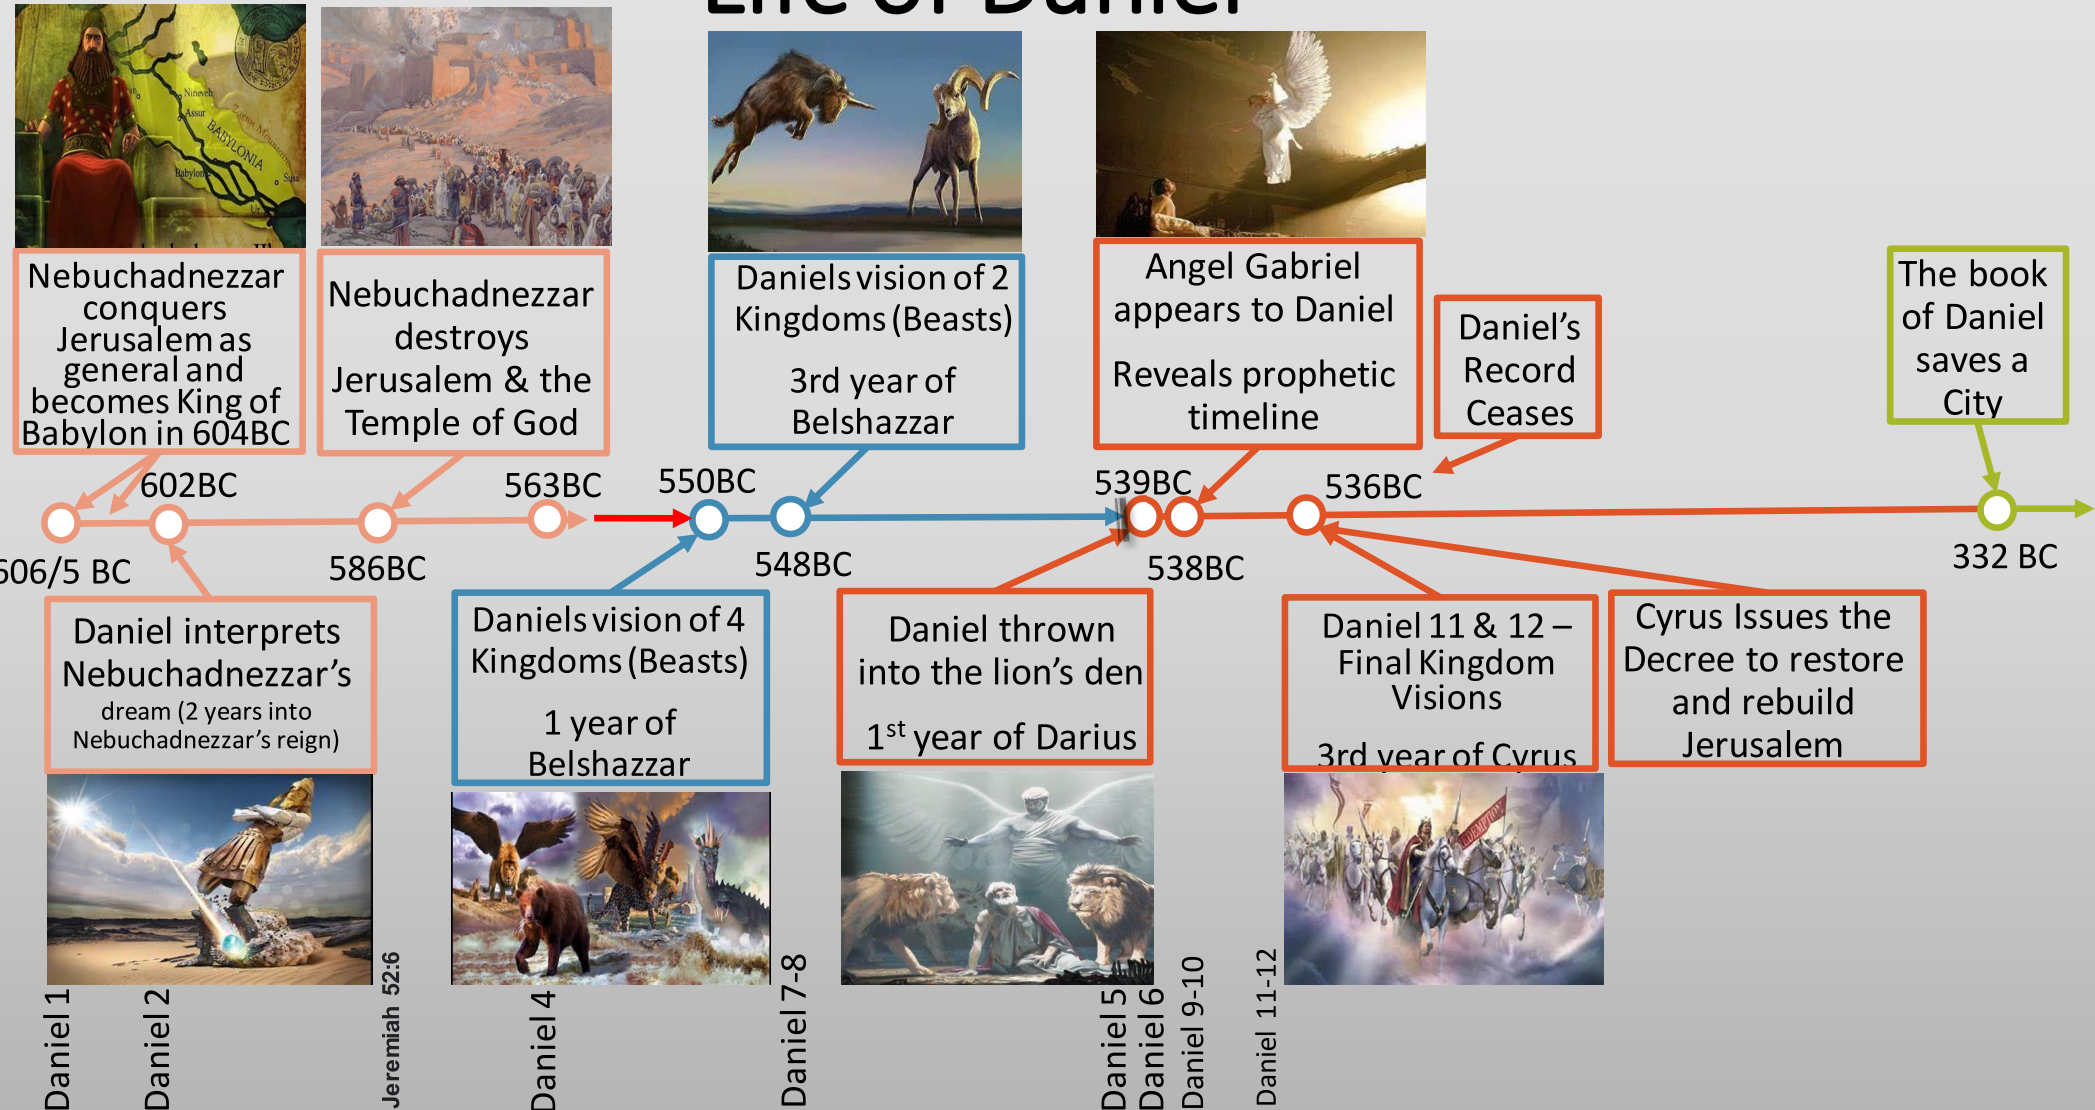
Nebuchadnezzar conquers Jerusalem as general and becomes King of Babylon in 604BC

Nebuchadnezzar destroys Jerusalem & the Temple of God

Daniels vision of 2 Kingdoms (Beasts)

3rd year of Belshazzar

Angel Gabriel appears to Daniel

Reveals prophetic timeline

Daniel's Record Ceases

The book of Daniel saves a City

602BC
563BC
550BC
539BC
536BC

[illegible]06/5 BC
586BC
548BC
538BC
332 BC

Daniel interprets Nebuchadnezzar's dream (2 years into Nebuchadnezzar's reign)

Daniels vision of 4 Kingdoms (Beasts)

1 year of Belshazzar

Daniel thrown into the lion's den

$1^{st}$ year of Darius

Daniel 11 & 12 – Final Kingdom Visions

3rd year of Cyrus

Cyrus Issues the Decree to restore and rebuild Jerusalem

Daniel 1
Daniel 2
Jeremiah 52:6
Daniel 4
Daniel 7-8
Daniel 5
Daniel 6
Daniel 9-10
Daniel 11-12